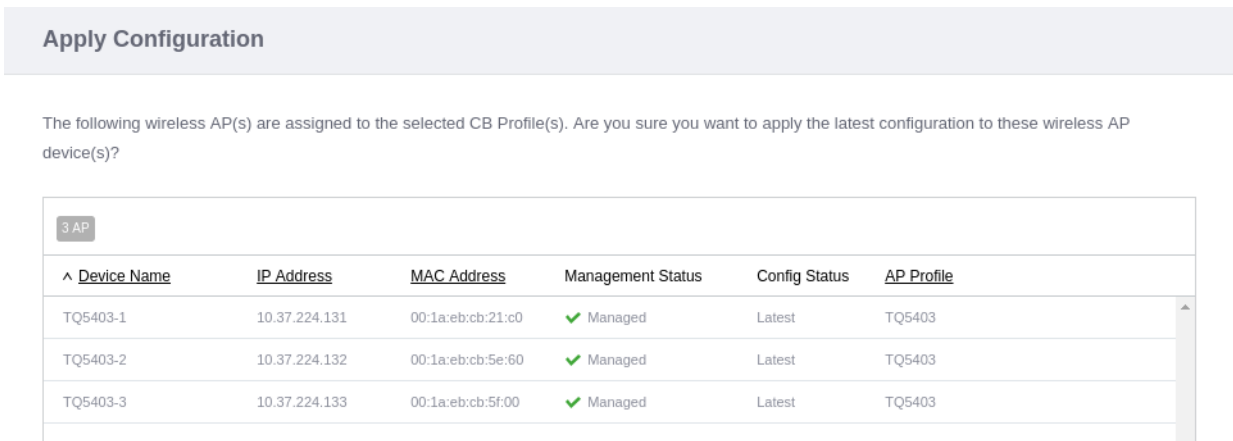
Apply Configuration

The following wireless AP(s) are assigned to the selected CB Profile(s). Are you sure you want to apply the latest configuration to these wireless AP device(s)?

3 AP

| ^ Device Name | IP Address | MAC Address | Management Status | Config Status | AP Profile |
|---|---|---|---|---|---|
| TQ5403-1 | 10.37.224.131 | 00:1a:eb:cb:21:c0 | ✔ Managed | Latest | TQ5403 |
| TQ5403-2 | 10.37.224.132 | 00:1a:eb:cb:5e:60 | ✔ Managed | Latest | TQ5403 |
| TQ5403-3 | 10.37.224.133 | 00:1a:eb:cb:5f:00 | ✔ Managed | Latest | TQ5403 |